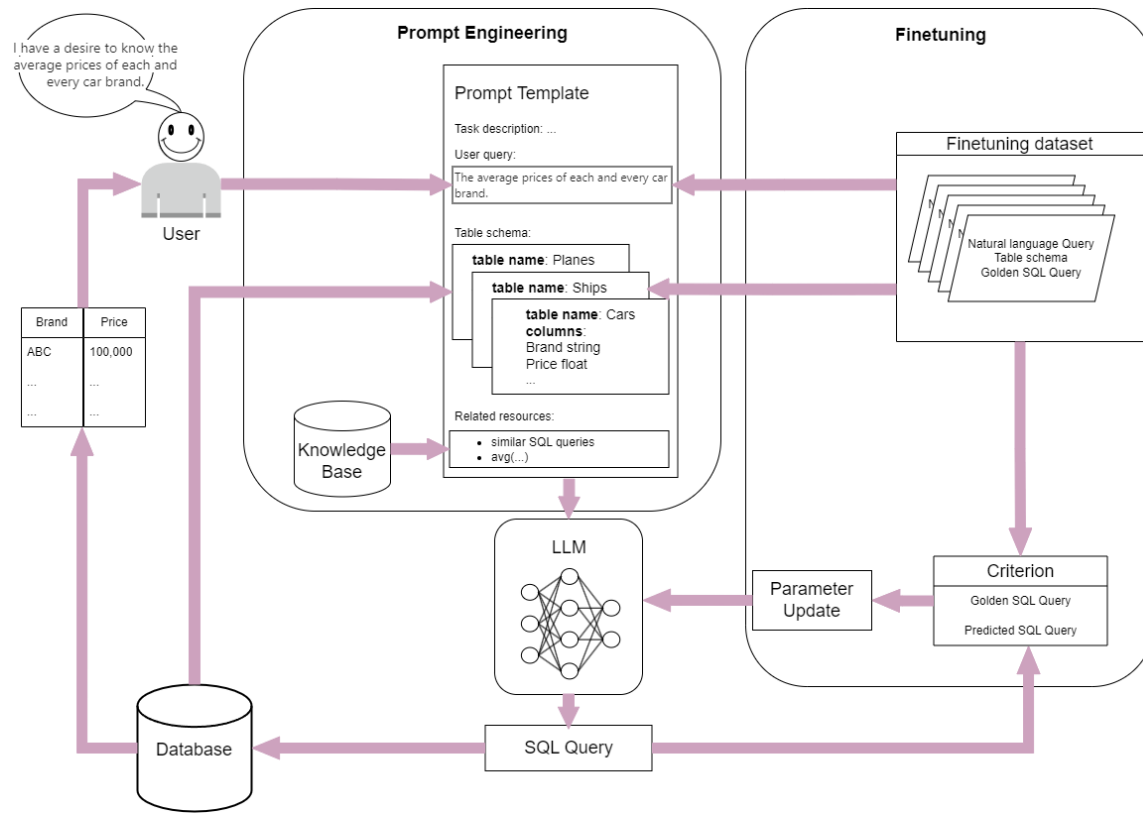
I have a desire to know the average prices of each and every car brand.

User

| Brand | Price |
|---|---|
| ABC | 100,000 |
| ... | ... |
| ... | ... |

Prompt Engineering

Prompt Template

Task description: ...

User query:

The average prices of each and every car brand.

Table schema:

**table name**: Planes

**table name**: Ships

**table name**: Cars
**columns**:
Brand string
Price float
...

Knowledge Base

Related resources:

- similar SQL queries
- avg(...)

Finetuning

Finetuning dataset

N
N
N
N
Natural language Query
Table schema
Golden SQL Query

LLM

Parameter Update

Criterion

Golden SQL Query

Predicted SQL Query

Database

SQL Query